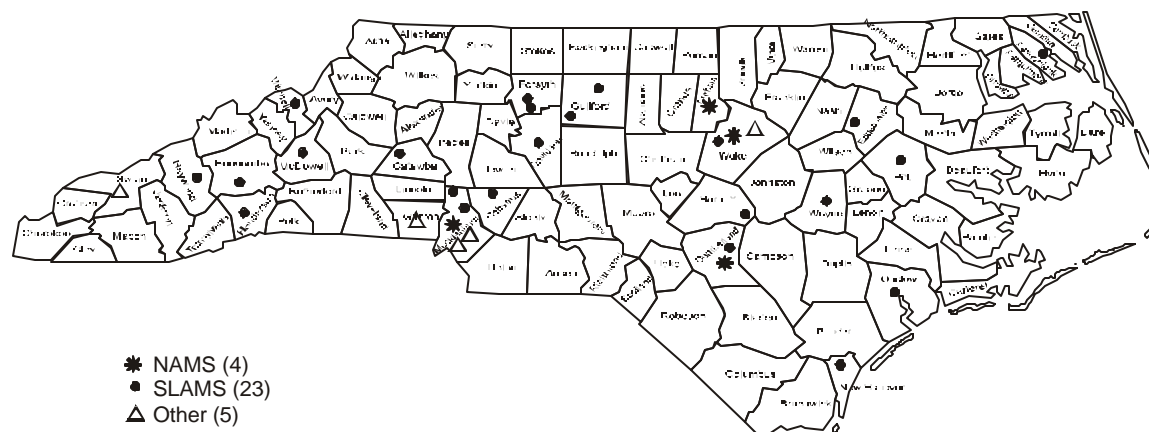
Alleghany
Ashe
Surry
Stokes
Rockingham
Caswell
Person
Granville
Vance
Warren
Northampton
Hertford
Gates
Watauga
Wilkes
Yadkin
Forsyth
Guilford
Avery
Caldwell
Alexander
Iredell
Davie
Davidson
Randolph
Alamance
Orange
Durham
Franklin
Nash
Halifax
Bertie
Martin
Pitt
Edgecombe
Wilson
Wake
Johnston
Wayne
Greene
Lenoir
Washington
Tyrrell
Dare
Beaufort
Hyde
Craven
Pamlico
Jones
Carteret
Onslow
Duplin
Sampson
Cumberland
Harnett
Chatham
Lee
Moore
Montgomery
Stanly
Rowan
Cabarrus
Mecklenburg
Union
Anson
Richmond
Scotland
Hoke
Robeson
Bladen
Columbus
Brunswick
New Hanover
Pender
Gaston
Lincoln
Catawba
Burke
McDowell
Rutherford
Cleveland
Polk
Henderson
Buncombe
Madison
Yancey
Mitchell
Haywood
Swain
Jackson
Transylvania
Graham
Cherokee
Clay
Macon
Pasquotank
Perquimans
Chowan
Currituck
Camden

NAMS (4)
SLAMS (23)
Other (5)